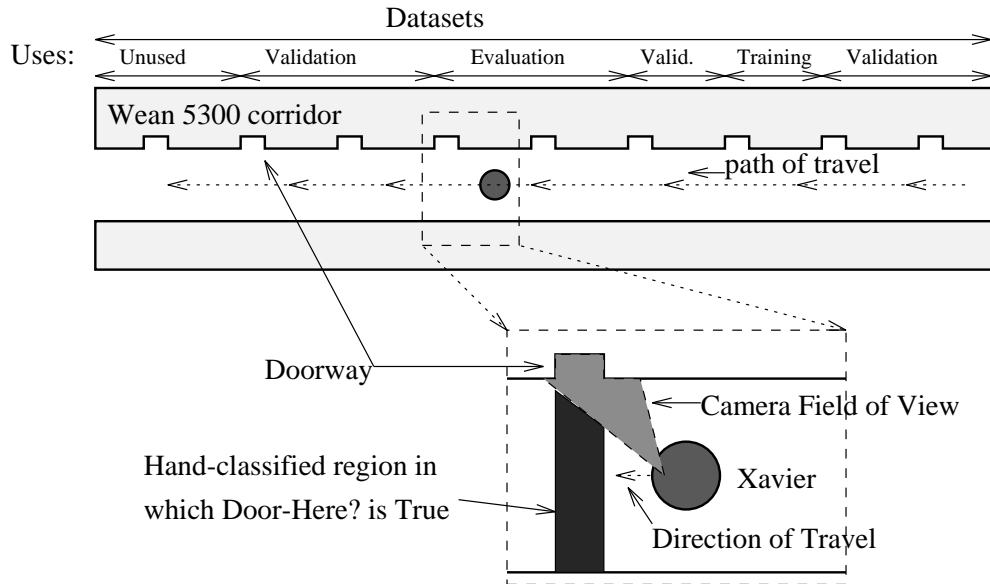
Datasets

Uses: Unused Validation Evaluation Valid. Training Validation

Wean 5300 corridor

path of travel

Doorway

Camera Field of View

Hand-classified region in which Door-Here? is True

Xavier

Direction of Travel